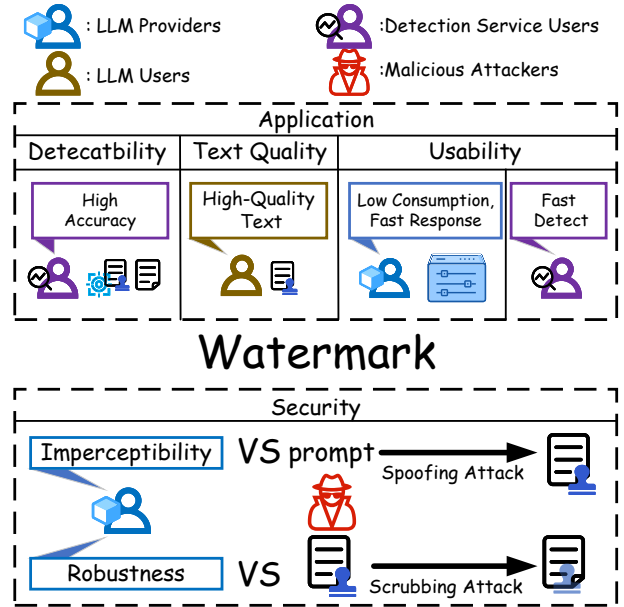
: LLM Providers

:Detection Service Users

: LLM Users

:Malicious Attackers

Application

| Detecatbility | Text Quality | Usability | |
|---|---|---|---|
| High Accuracy | High-Quality Text | Low Consumption, Fast Response | Fast Detect |

Watermark

Security

Imperceptibility

VS prompt

Spoofing Attack

Robustness

VS

Scrubbing Attack